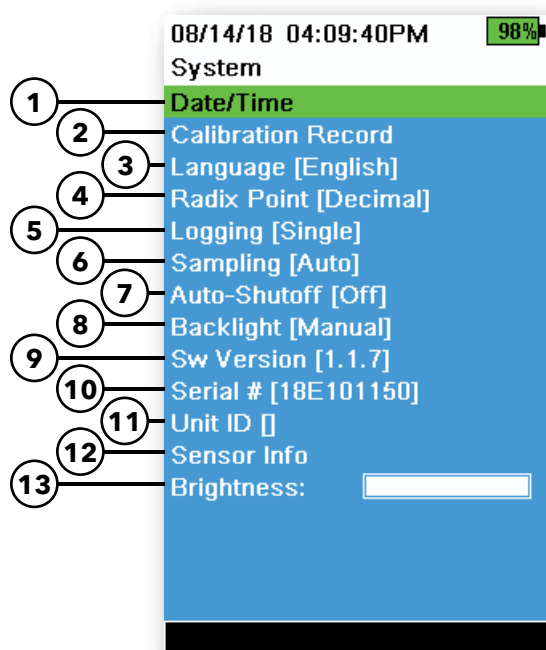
08/14/18 04:09:40PM 98%
System
1 Date/Time
2 Calibration Record
3 Language [English]
4 Radix Point [Decimal]
5 Logging [Single]
6 Sampling [Auto]
7 Auto-Shutoff [Off]
8 Backlight [Manual]
9 Sw Version [1.1.7]
10 Serial # [18E101150]
11 Unit ID []
12 Sensor Info
13 Brightness: